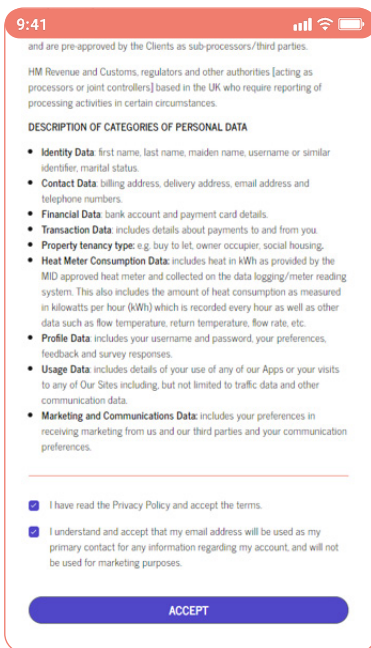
9:41

and are pre-approved by the Clients as sub-processors/third parties.

HM Revenue and Customs, regulators and other authorities [acting as processors or joint controllers] based in the UK who require reporting of processing activities in certain circumstances.

DESCRIPTION OF CATEGORIES OF PERSONAL DATA

- **Identity Data**: first name, last name, maiden name, username or similar identifier, marital status.
- **Contact Data**: billing address, delivery address, email address and telephone numbers.
- **Financial Data**: bank account and payment card details.
- **Transaction Data**: includes details about payments to and from you.
- **Property tenancy type**: e.g. buy to let, owner occupier, social housing,
- **Heat Meter Consumption Data**: includes heat in kWh as provided by the MID approved heat meter and collected on the data logging/meter reading system. This also includes the amount of heat consumption as measured in kilowatts per hour (kWh) which is recorded every hour as well as other data such as flow temperature, return temperature, flow rate, etc.
- **Profile Data**: includes your username and password, your preferences, feedback and survey responses.
- **Usage Data**: includes details of your use of any of our Apps or your visits to any of Our Sites including, but not limited to traffic data and other communication data.
- **Marketing and Communications Data**: includes your preferences in receiving marketing from us and our third parties and your communication preferences.

I have read the Privacy Policy and accept the terms.

I understand and accept that my email address will be used as my primary contact for any information regarding my account, and will not be used for marketing purposes.

ACCEPT